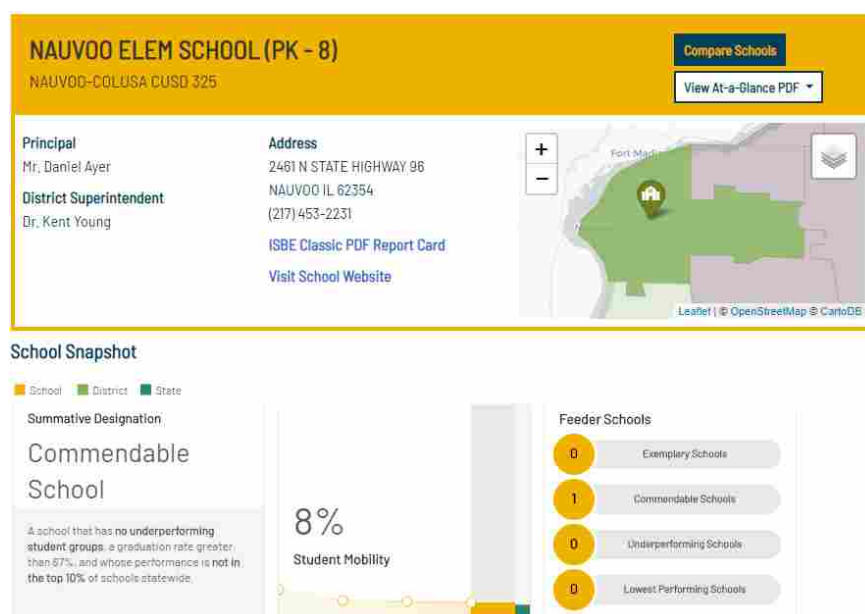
NAUVOO ELEM SCHOOL (PK - 8)
NAUVOO-COLUSA CUSD 325

Compare Schools
View At-a-Glance PDF

Principal
Mr. Daniel Ayer
District Superintendent
Dr. Kent Young

Address
2461 N STATE HIGHWAY 96
NAUVOO IL 62354
(217) 453-2231
ISBE Classic PDF Report Card
Visit School Website

+
−
Fort Mad
Leaflet | © OpenStreetMap © CartoDB

School Snapshot

School District State

Summative Designation
Commendable School
A school that has no underperforming student groups, a graduation rate greater than 67%, and whose performance is not in the top 10% of schools statewide.

8%
Student Mobility

Feeder Schools
0 Exemplary Schools
1 Commendable Schools
0 Underperforming Schools
0 Lowest Performing Schools